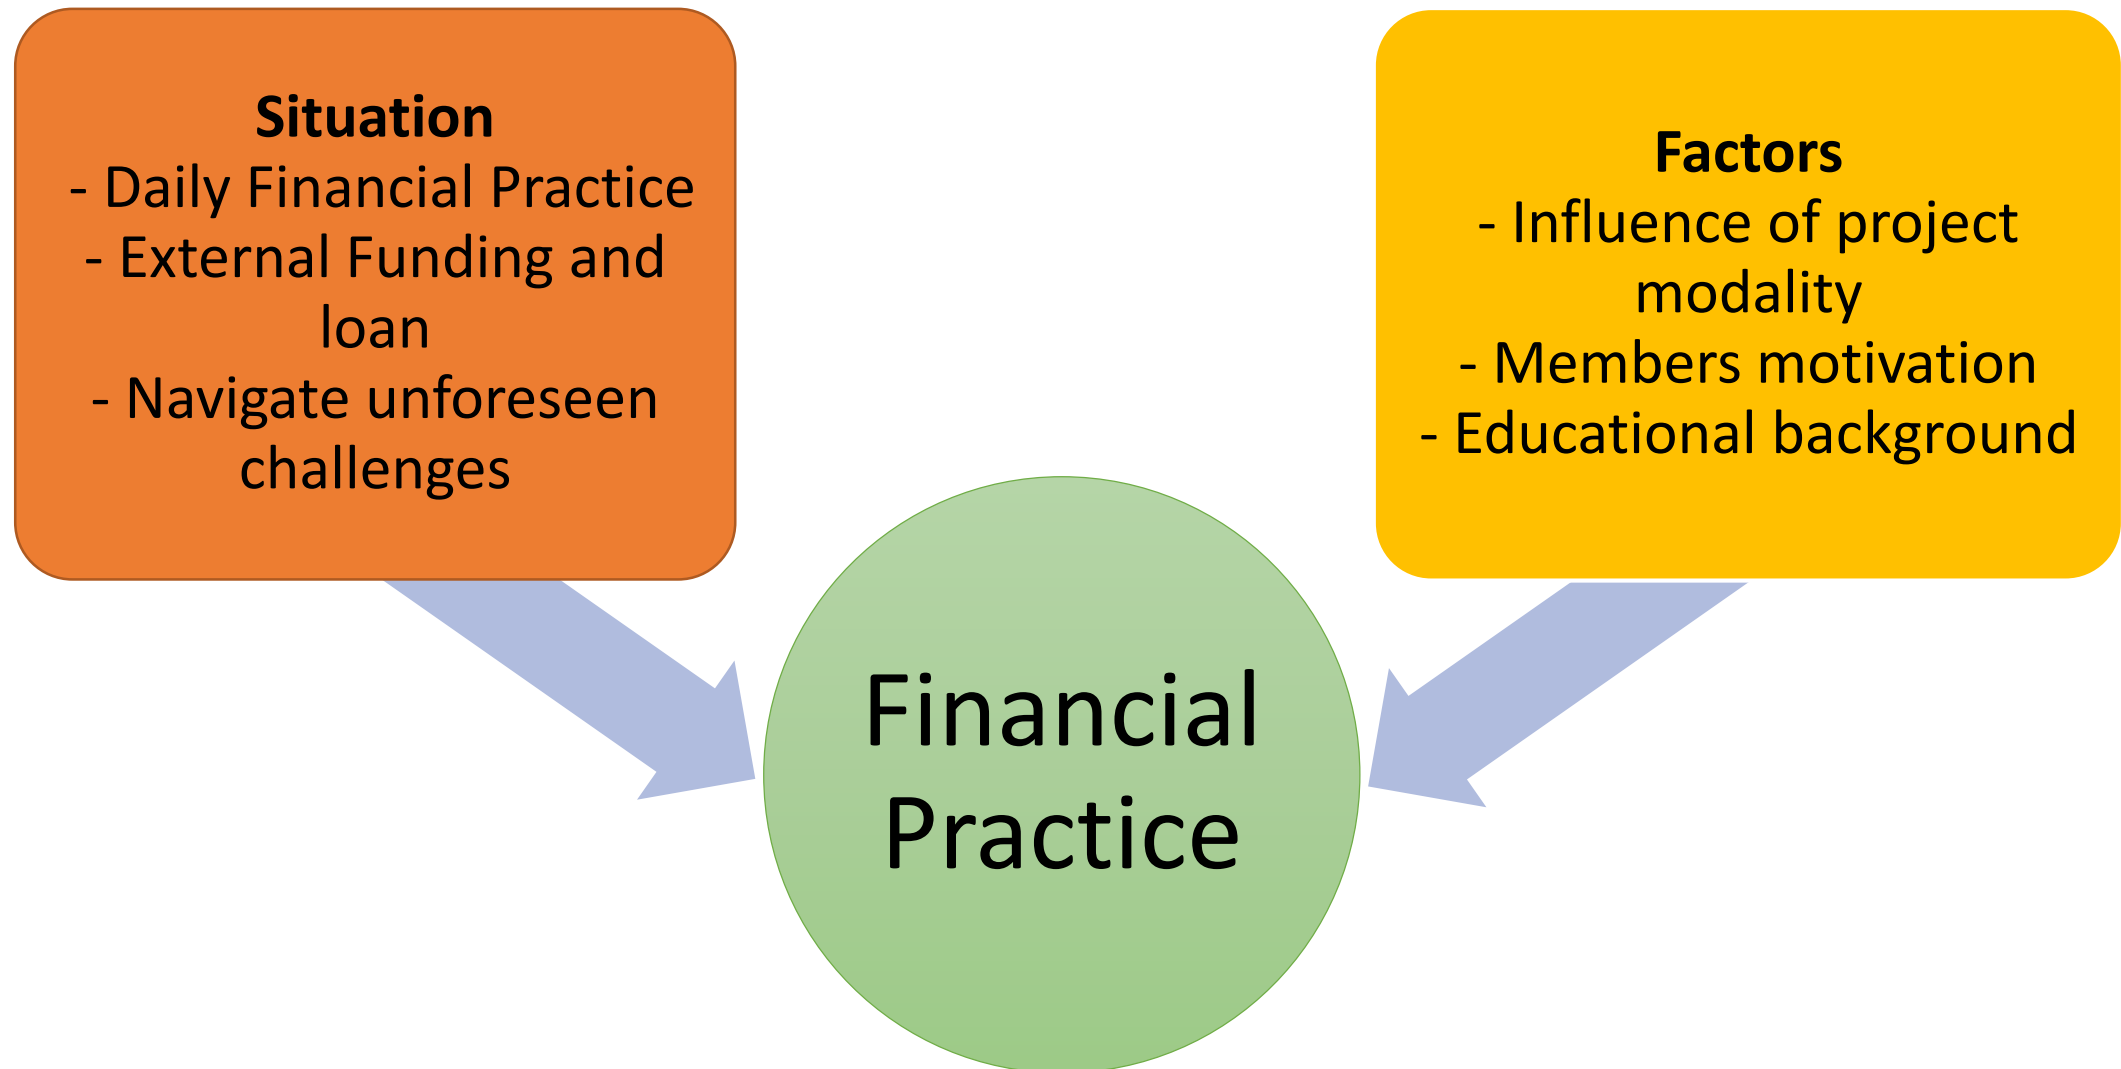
**Situation**
- Daily Financial Practice
- External Funding and loan
- Navigate unforeseen challenges

**Factors**
- Influence of project modality
- Members motivation
- Educational background

Financial Practice